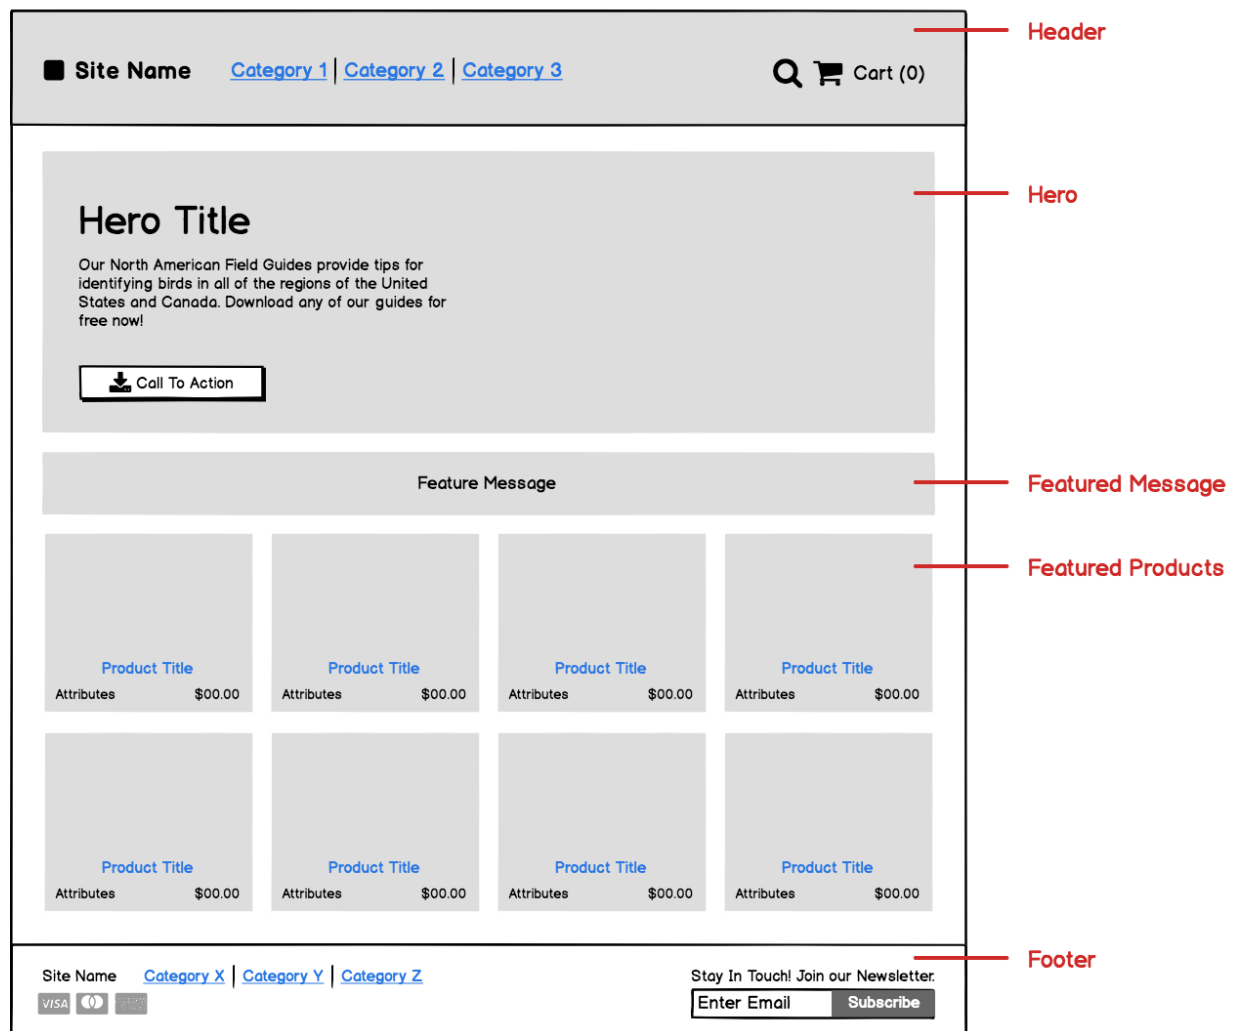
Site Name Category 1 | Category 2 | Category 3

Cart (0)

Header

Hero Title

Our North American Field Guides provide tips for identifying birds in all of the regions of the United States and Canada. Download any of our guides for free now!

Call To Action

Hero

Feature Message

Featured Message

Featured Products

Product Title
Attributes $00.00

Product Title
Attributes $00.00

Product Title
Attributes $00.00

Product Title
Attributes $00.00

Product Title
Attributes $00.00

Product Title
Attributes $00.00

Product Title
Attributes $00.00

Product Title
Attributes $00.00

Site Name Category X | Category Y | Category Z

VISA

Stay In Touch! Join our Newsletter.

Enter Email Subscribe

Footer